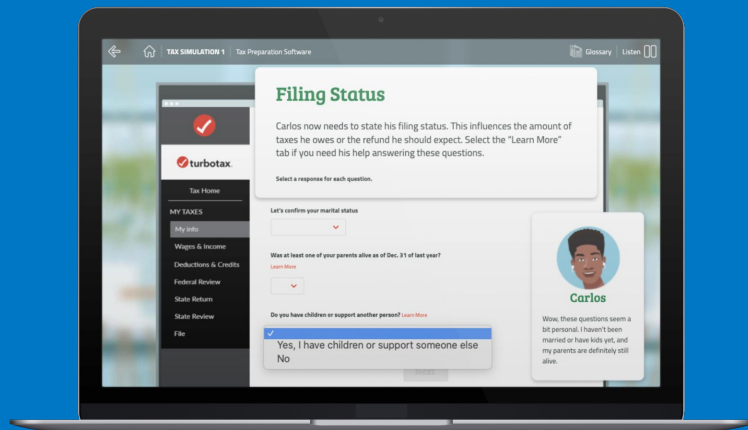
TAX SIMULATION 1 | Tax Preparation Software

Glossary | Listen

Filing Status

Carlos now needs to state his filing status. This influences the amount of taxes he owes or the refund he should expect. Select the "Learn More" tab if you need his help answering these questions.

Select a response for each question.

turbotax

Tax Home

MY TAXES

My info

Wages & Income

Deductions & Credits

Federal Review

State Return

State Review

File

Let's confirm your marital status

Was at least one of your parents alive as of Dec. 31 of last year?

Learn More

Do you have children or support another person? Learn More

✓

Yes, I have children or support someone else

No

Next

Carlos

Wow, these questions seem a bit personal. I haven't been married or have kids yet, and my parents are definitely still alive.